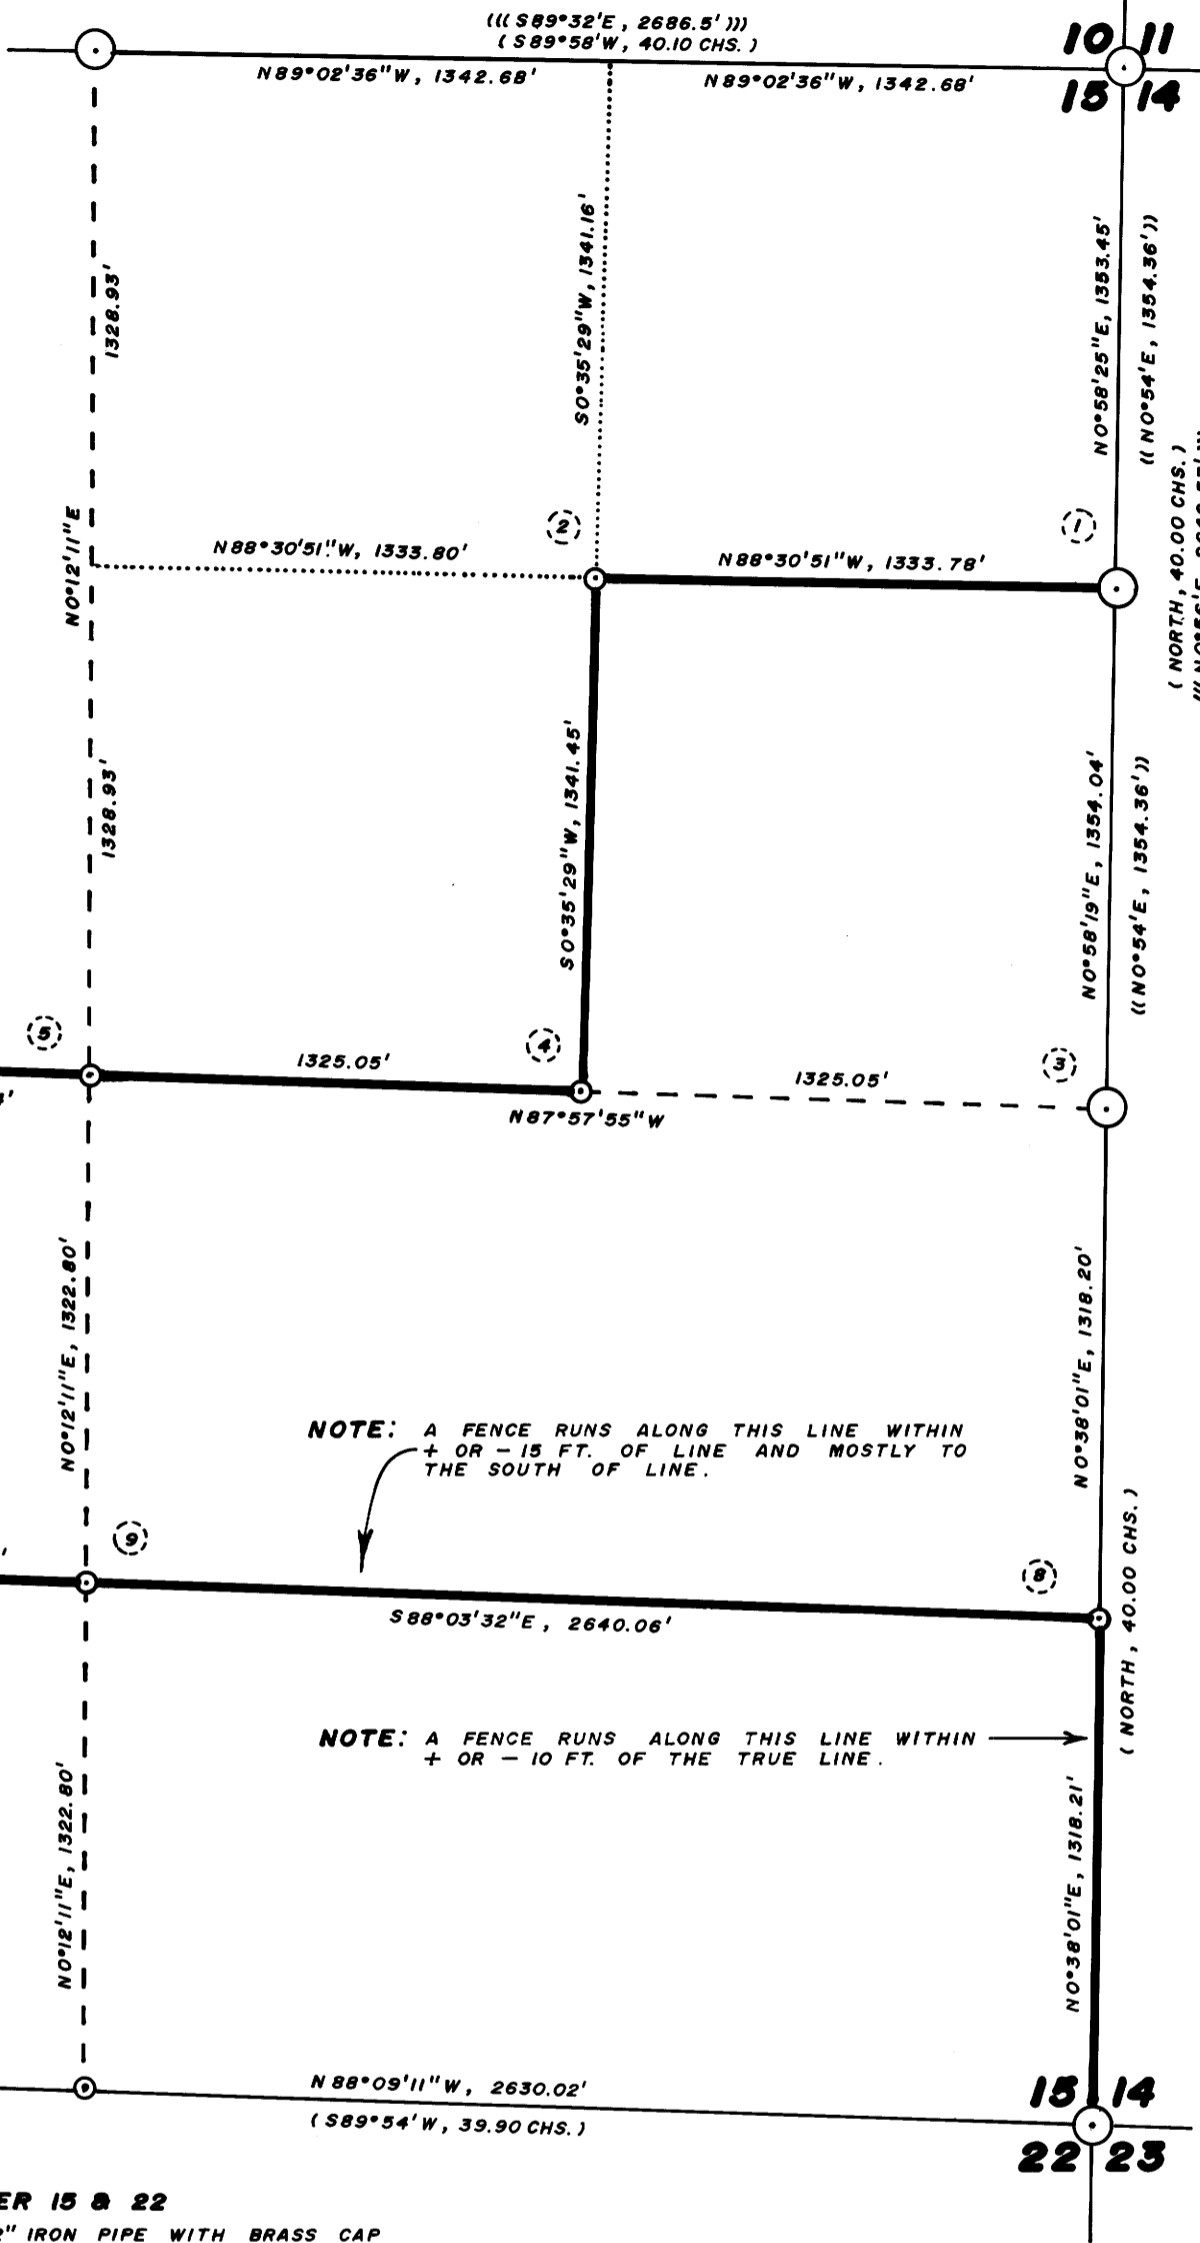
((( S89°32'E , 2686.5' )))
( S89°58'W, 40.10 CHS. )

10 | 11
15 | 14

N89°02'36"W, 1342.68'
N89°02'36"W, 1342.68'

1328.93'
S0°35'29"W, 1341.16'
N0°58'25"E, 1353.45'
(( N0°54'E, 1354.36' ))
( NORTH, 40.00 CHS. )

N0°12'11"E

(2)
(1)
N88°30'51"W, 1333.80'
N88°30'51"W, 1333.78'

1328.93'
S0°35'29"W, 1341.45'
N0°58'19"E, 1354.04'
(( N0°54'E, 1354.36' ))

(5)
(4)
(3)
1325.05'
1325.05'
N87°57'55"W

N0°12'11"E, 1322.80'
N0°38'01"E, 1318.20'

NOTE: A FENCE RUNS ALONG THIS LINE WITHIN + OR − 15 FT. OF LINE AND MOSTLY TO THE SOUTH OF LINE.

( NORTH, 40.00 CHS. )

(9)
(8)
S88°03'32"E, 2640.06'

NOTE: A FENCE RUNS ALONG THIS LINE WITHIN + OR − 10 FT. OF THE TRUE LINE.

N0°12'11"E, 1322.80'
N0°38'01"E, 1318.21'

N88°09'11"W, 2630.02'
( S89°54'W, 39.90 CHS. )

15 | 14
22 | 23

ER 15 & 22
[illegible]" IRON PIPE WITH BRASS CAP